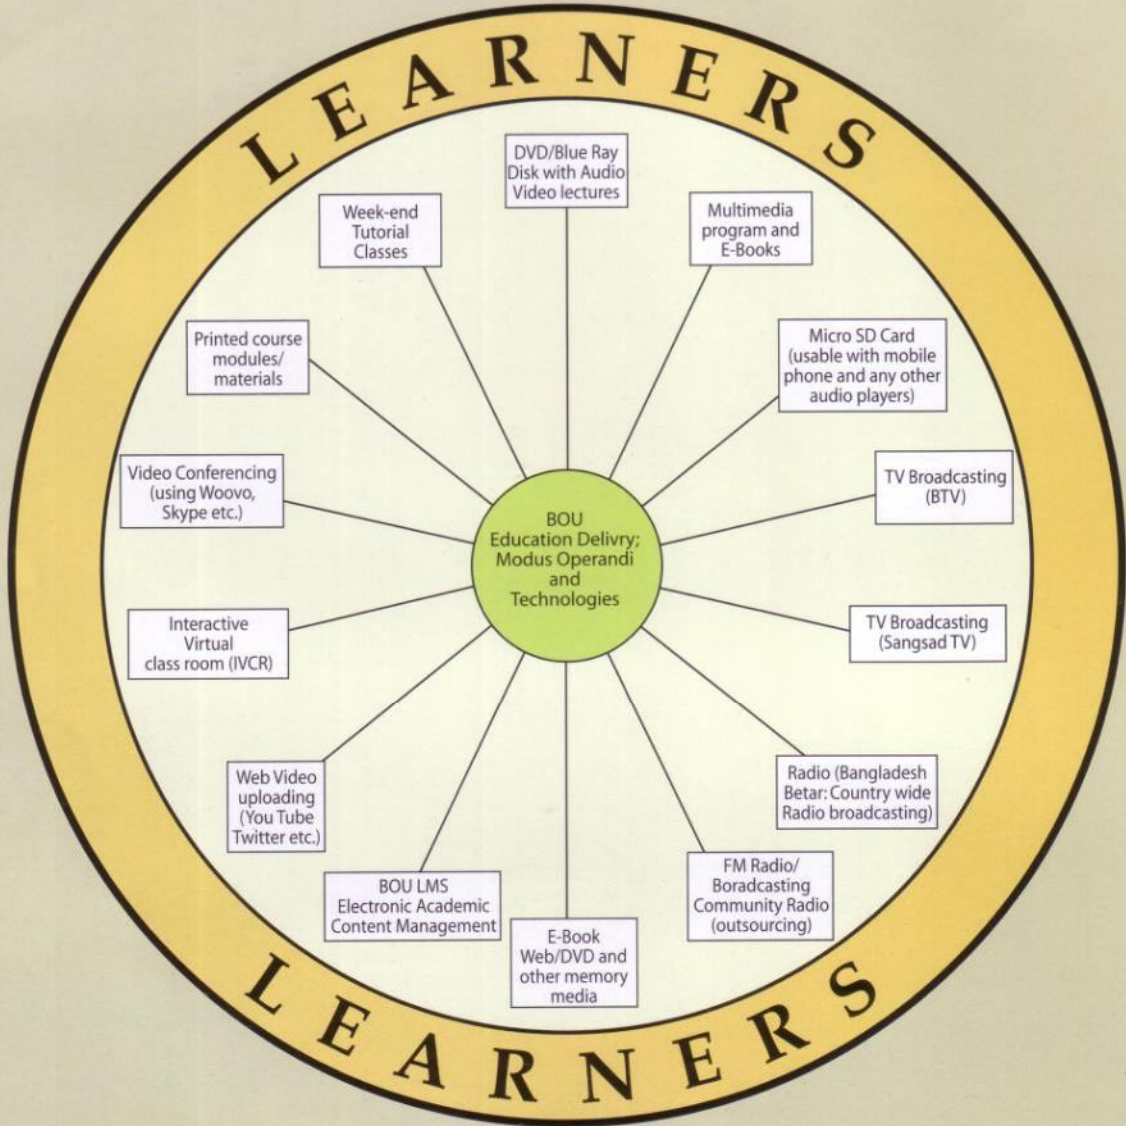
LEARNERS

DVD/Blue Ray Disk with Audio Video lectures

Multimedia program and E-Books

Micro SD Card (usable with mobile phone and any other audio players)

TV Broadcasting (BTV)

TV Broadcasting (Sangsad TV)

Radio (Bangladesh Betar: Country wide Radio broadcasting)

FM Radio/ Boradcasting Community Radio (outsourcing)

E-Book Web/DVD and other memory media

BOU LMS Electronic Academic Content Management

Web Video uploading (You Tube Twitter etc.)

Interactive Virtual class room (IVCR)

Video Conferencing (using Woovo, Skype etc.)

Printed course modules/ materials

Week-end Tutorial Classes

BOU Education Delivry; Modus Operandi and Technologies

LEARNERS